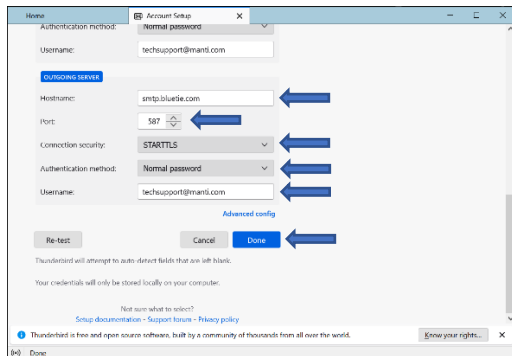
Home
Account Setup

Authentication method: Normal password
Username: techsupport@manti.com

OUTGOING SERVER
Hostname: smtp.bluetie.com
Port: 587
Connection security: STARTTLS
Authentication method: Normal password
Username: techsupport@manti.com

Advanced config

Re-test
Cancel
Done

Thunderbird will attempt to auto-detect fields that are left blank.

Your credentials will only be stored locally on your computer.

Not sure what to select?
Setup documentation - Support forum - Privacy policy

Thunderbird is free and open source software, built by a community of thousands from all over the world.
Know your rights...

Done